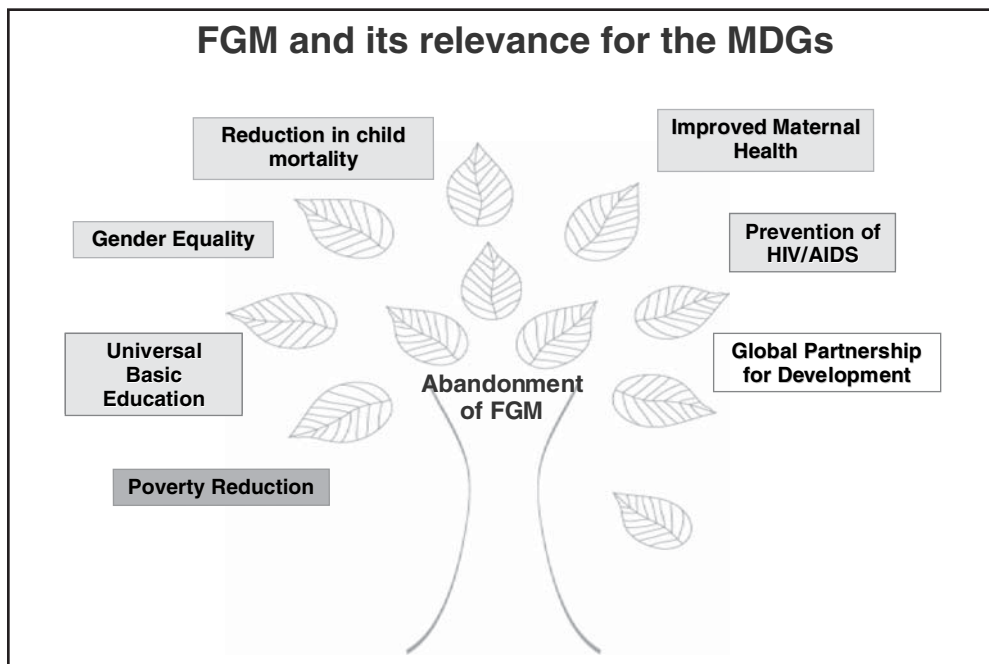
FGM and its relevance for the MDGs

Reduction in child mortality

Improved Maternal Health

Gender Equality

Prevention of HIV/AIDS

Universal Basic Education

Abandonment of FGM

Global Partnership for Development

Poverty Reduction